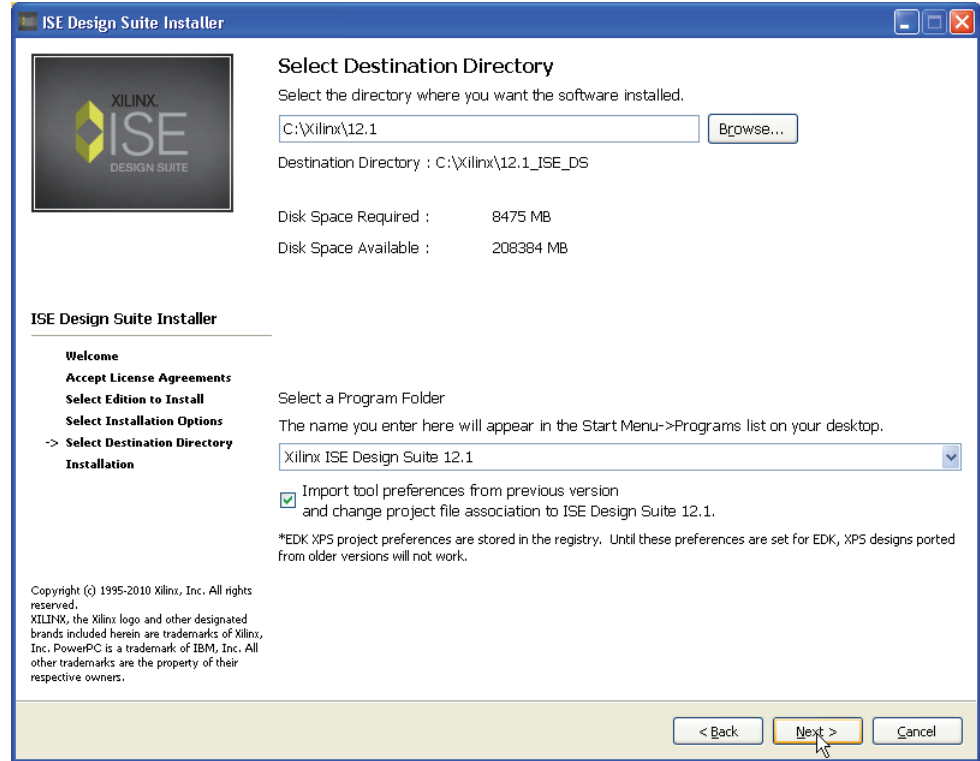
ISE Design Suite Installer

XILINX.
ISE
DESIGN SUITE

Select Destination Directory
Select the directory where you want the software installed.

C:\Xilinx\12.1
Browse...

Destination Directory : C:\Xilinx\12.1_ISE_DS

Disk Space Required : 8475 MB

Disk Space Available : 208384 MB

ISE Design Suite Installer

Welcome
Accept License Agreements
Select Edition to Install
Select Installation Options
-> Select Destination Directory
Installation

Select a Program Folder
The name you enter here will appear in the Start Menu->Programs list on your desktop.

Xilinx ISE Design Suite 12.1

Import tool preferences from previous version
and change project file association to ISE Design Suite 12.1.

*EDK XPS project preferences are stored in the registry. Until these preferences are set for EDK, XPS designs ported from older versions will not work.

Copyright (c) 1995-2010 Xilinx, Inc. All rights reserved.
XILINX, the Xilinx logo and other designated brands included herein are trademarks of Xilinx, Inc. PowerPC is a trademark of IBM, Inc. All other trademarks are the property of their respective owners.

< Back
Next >
Cancel